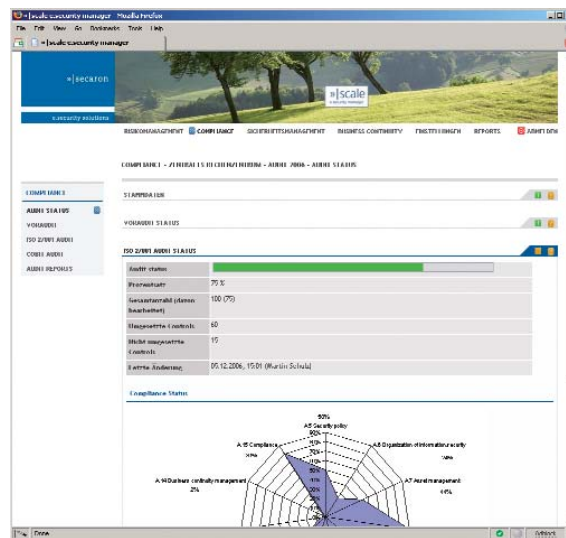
»|scale e.security manager - Mozilla Firefox

File Edit View Go Bookmarks Tools Help

»|scale e.security manager

»|secaron

e.security solutions

»|scale

RISIKOMANAGEMENT COMPLIANCE SICHERHEITSMANAGEMENT BUSINESS CONTINUITY EINSTELLUNGEN REPORTS ABMELDEN

COMPLIANCE - ZENTRALES RECHENZENTRUM - AUDIT 2006 - AUDIT STATUS

COMPLIANCE

AUDIT STATUS

VORAUDIT

ISO 27001 AUDIT

COBIT AUDIT

AUDIT REPORTS

STAMMDATEN

VORAUDIT STATUS

ISO 27001 AUDIT STATUS

| Audit status | |
|---|---|
| Prozentsatz | 75 % |
| Gesamtanzahl (davon bearbeitet) | 100 (75) |
| Umgesetzte Controls | 60 |
| Nicht umgesetzte Controls | 15 |
| Letzte Änderung | 05.12.2006, 15:01 (Martin Schulz) |

Compliance Status

90%

A5 Security policy

A.15 Compliance

A.6 Organization of information security

A.14 Business continuity management

A.7 Asset management

2%

44%

Done

Adblock